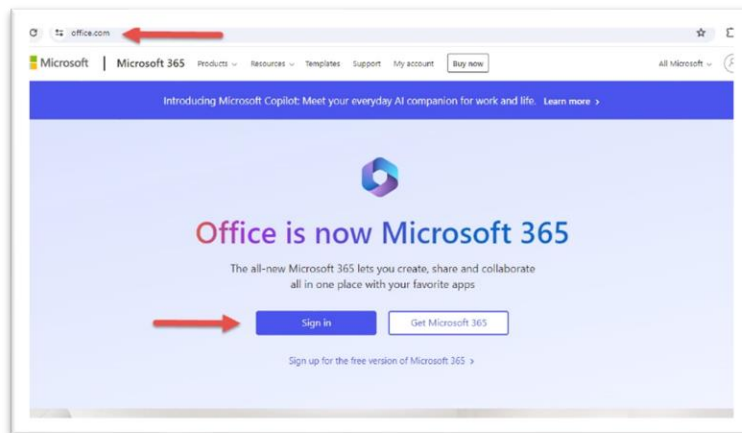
office.com

Microsoft | Microsoft 365 Products Resources Templates Support My account Buy now All Microsoft

Introducing Microsoft Copilot: Meet your everyday AI companion for work and life. Learn more >

Office is now Microsoft 365

The all-new Microsoft 365 lets you create, share and collaborate all in one place with your favorite apps

Sign in

Get Microsoft 365

Sign up for the free version of Microsoft 365 >